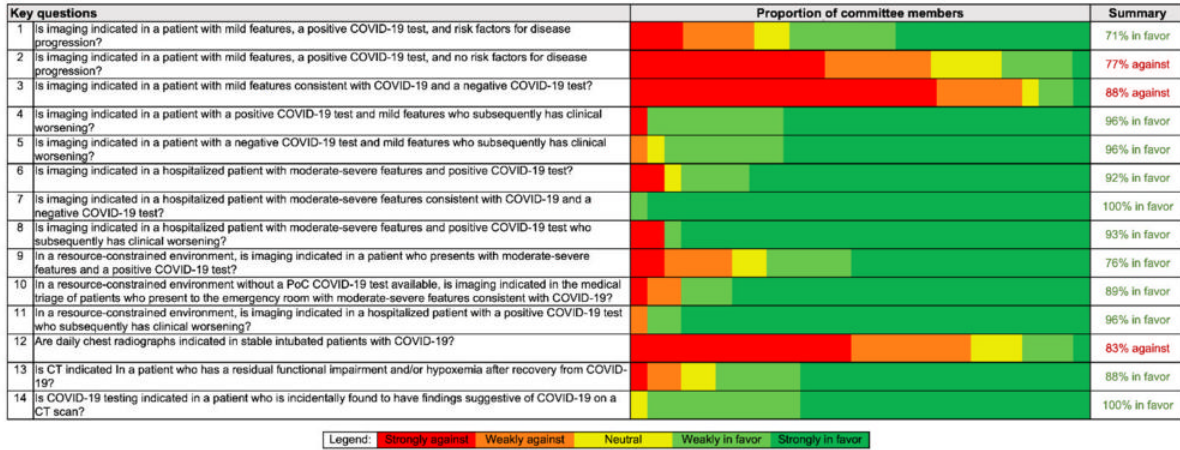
| Key questions | | Proportion of committee members | Summary |
|---|---|---|---|
| 1 | Is imaging indicated in a patient with mild features, a positive COVID-19 test, and risk factors for disease progression? | | 71% in favor |
| 2 | Is imaging indicated in a patient with mild features, a positive COVID-19 test, and no risk factors for disease progression? | | 77% against |
| 3 | Is imaging indicated in a patient with mild features consistent with COVID-19 and a negative COVID-19 test? | | 88% against |
| 4 | Is imaging indicated in a patient with a positive COVID-19 test and mild features who subsequently has clinical worsening? | | 96% in favor |
| 5 | Is imaging indicated in a patient with a negative COVID-19 test and mild features who subsequently has clinical worsening? | | 96% in favor |
| 6 | Is imaging indicated in a hospitalized patient with moderate-severe features and positive COVID-19 test? | | 92% in favor |
| 7 | Is imaging indicated in a hospitalized patient with moderate-severe features consistent with COVID-19 and a negative COVID-19 test? | | 100% in favor |
| 8 | Is imaging indicated in a hospitalized patient with moderate-severe features and positive COVID-19 test who subsequently has clinical worsening? | | 93% in favor |
| 9 | In a resource-constrained environment, is imaging indicated in a patient who presents with moderate-severe features and a positive COVID-19 test? | | 76% in favor |
| 10 | In a resource-constrained environment without a PoC COVID-19 test available, is imaging indicated in the medical triage of patients who present to the emergency room with moderate-severe features consistent with COVID-19? | | 89% in favor |
| 11 | In a resource-constrained environment, is imaging indicated in a hospitalized patient with a positive COVID-19 test who subsequently has clinical worsening? | | 96% in favor |
| 12 | Are daily chest radiographs indicated in stable intubated patients with COVID-19? | | 83% against |
| 13 | Is CT indicated In a patient who has a residual functional impairment and/or hypoxemia after recovery from COVID-19? | | 88% in favor |
| 14 | Is COVID-19 testing indicated in a patient who is incidentally found to have findings suggestive of COVID-19 on a CT scan? | | 100% in favor |

Legend: Strongly against | Weakly against | Neutral | Weakly in favor | Strongly in favor